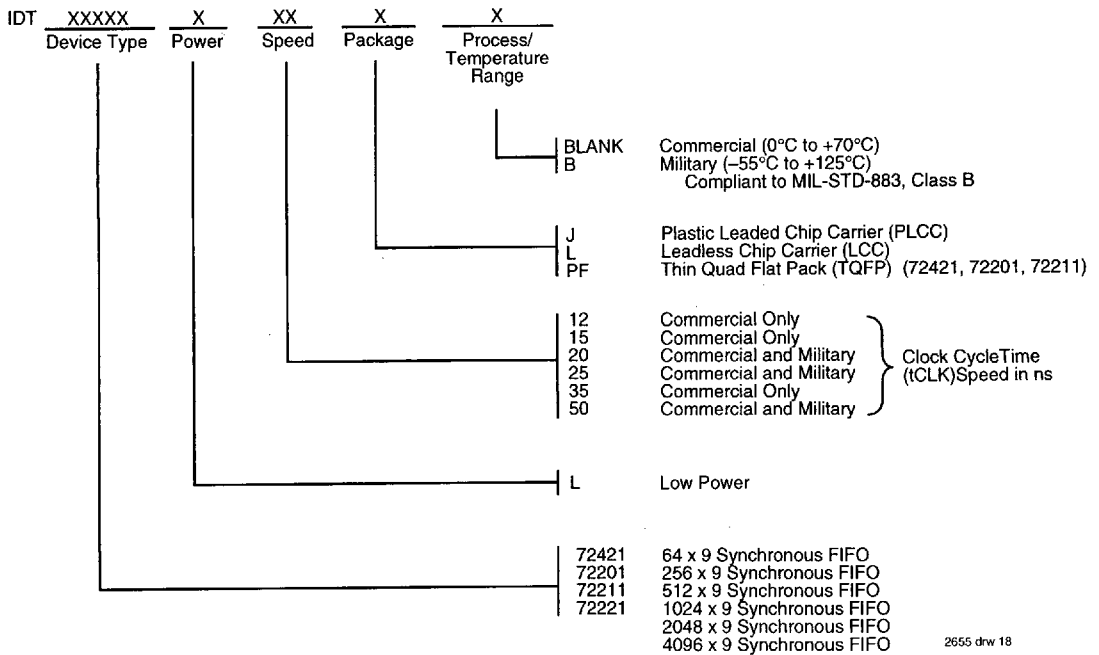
IDT XXXXX Device Type X Power XX Speed X Package X Process/ Temperature Range

BLANK Commercial (0°C to +70°C)
B Military (–55°C to +125°C)
Compliant to MIL-STD-883, Class B

J Plastic Leaded Chip Carrier (PLCC)
L Leadless Chip Carrier (LCC)
PF Thin Quad Flat Pack (TQFP) (72421, 72201, 72211)

12 Commercial Only
15 Commercial Only
20 Commercial and Military
25 Commercial and Military
35 Commercial Only
50 Commercial and Military
Clock CycleTime (tCLK)Speed in ns

L Low Power

72421 64 x 9 Synchronous FIFO
72201 256 x 9 Synchronous FIFO
72211 512 x 9 Synchronous FIFO
72221 1024 x 9 Synchronous FIFO
2048 x 9 Synchronous FIFO
4096 x 9 Synchronous FIFO

2655 drw 18